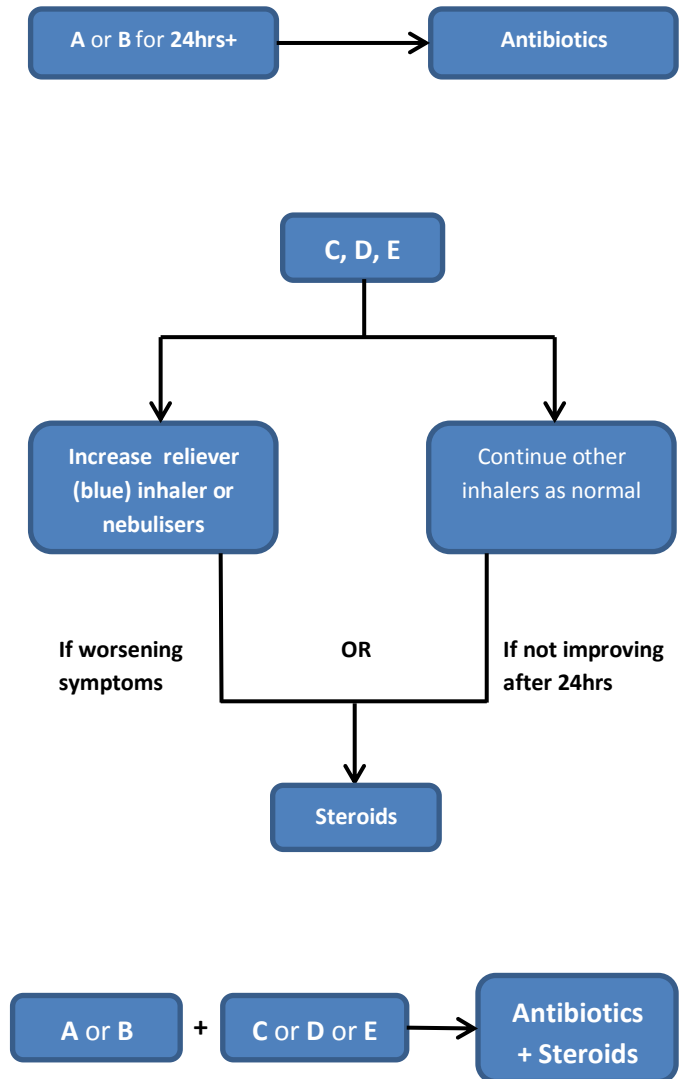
A or B for 24hrs+

Antibiotics

C, D, E

Increase reliever (blue) inhaler or nebulisers

Continue other inhalers as normal

If worsening symptoms

OR

If not improving after 24hrs

Steroids

A or B

+

C or D or E

Antibiotics + Steroids